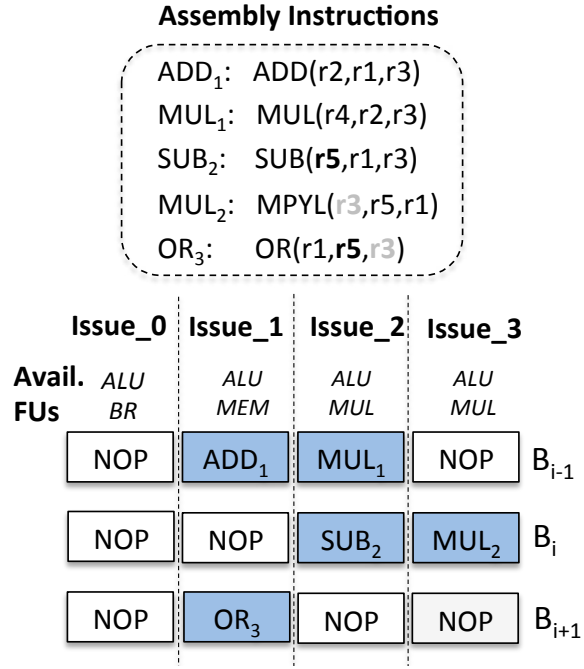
**Assembly Instructions**

$ADD_1$: ADD(r2,r1,r3)
$MUL_1$: MUL(r4,r2,r3)
$SUB_2$: SUB(**r5**,r1,r3)
$MUL_2$: MPYL(r3,r5,r1)
$OR_3$: OR(r1,**r5**,r3)

| | Issue_0 | Issue_1 | Issue_2 | Issue_3 | |
|---|---|---|---|---|---|
| Avail. FUs | ALU BR | ALU MEM | ALU MUL | ALU MUL | |
| | NOP | $ADD_1$ | $MUL_1$ | NOP | $B_{i-1}$ |
| | NOP | NOP | $SUB_2$ | $MUL_2$ | $B_i$ |
| | NOP | $OR_3$ | NOP | NOP | $B_{i+1}$ |